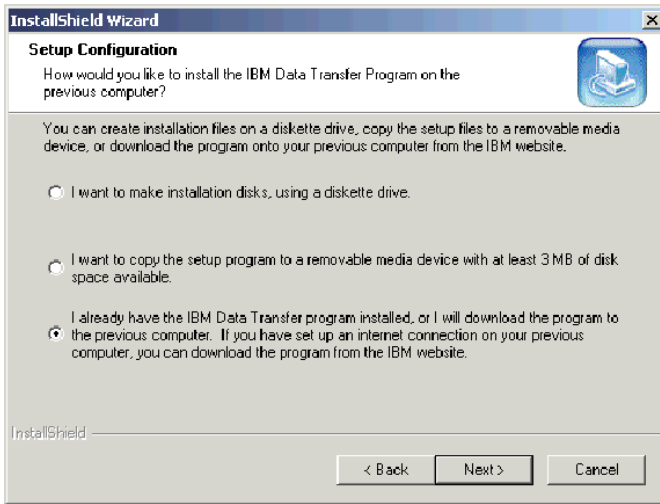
InstallShield Wizard

Setup Configuration

How would you like to install the IBM Data Transfer Program on the previous computer?

You can create installation files on a diskette drive, copy the setup files to a removable media device, or download the program onto your previous computer from the IBM website.

I want to make installation disks, using a diskette drive.

I want to copy the setup program to a removable media device with at least 3 MB of disk space available.

I already have the IBM Data Transfer program installed, or I will download the program to the previous computer. If you have set up an internet connection on your previous computer, you can download the program from the IBM website.

InstallShield

< Back

Next >

Cancel